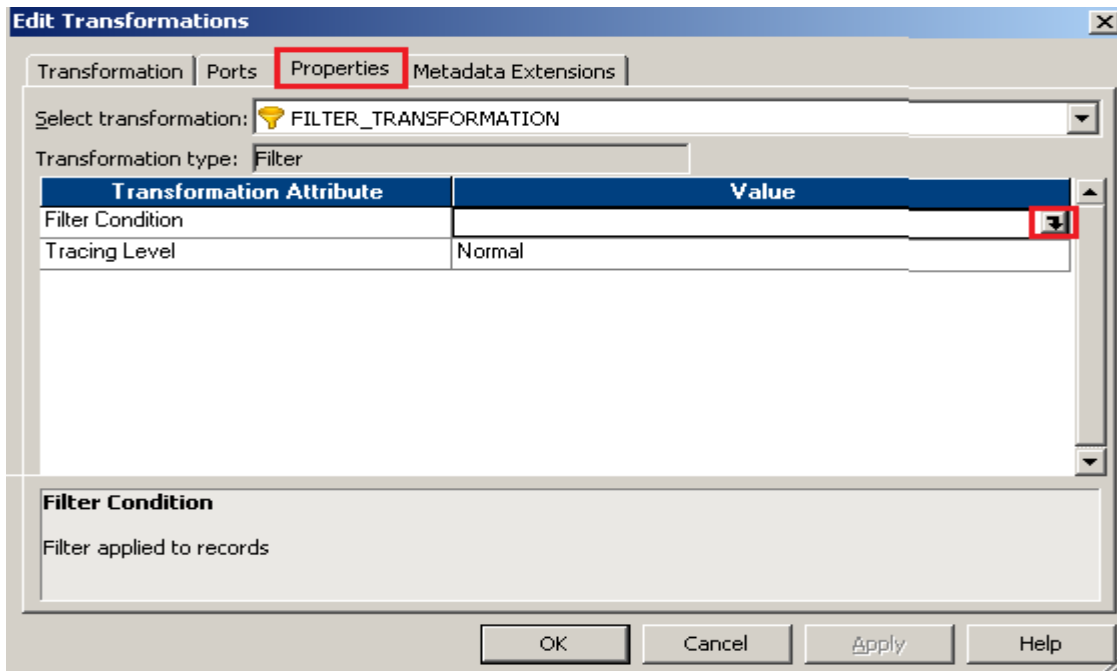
Edit Transformations

Transformation | Ports | Properties | Metadata Extensions

Select transformation: FILTER_TRANSFORMATION

Transformation type: Filter

| Transformation Attribute | Value |
|---|---|
| Filter Condition | |
| Tracing Level | Normal |

Filter Condition

Filter applied to records

OK Cancel Apply Help